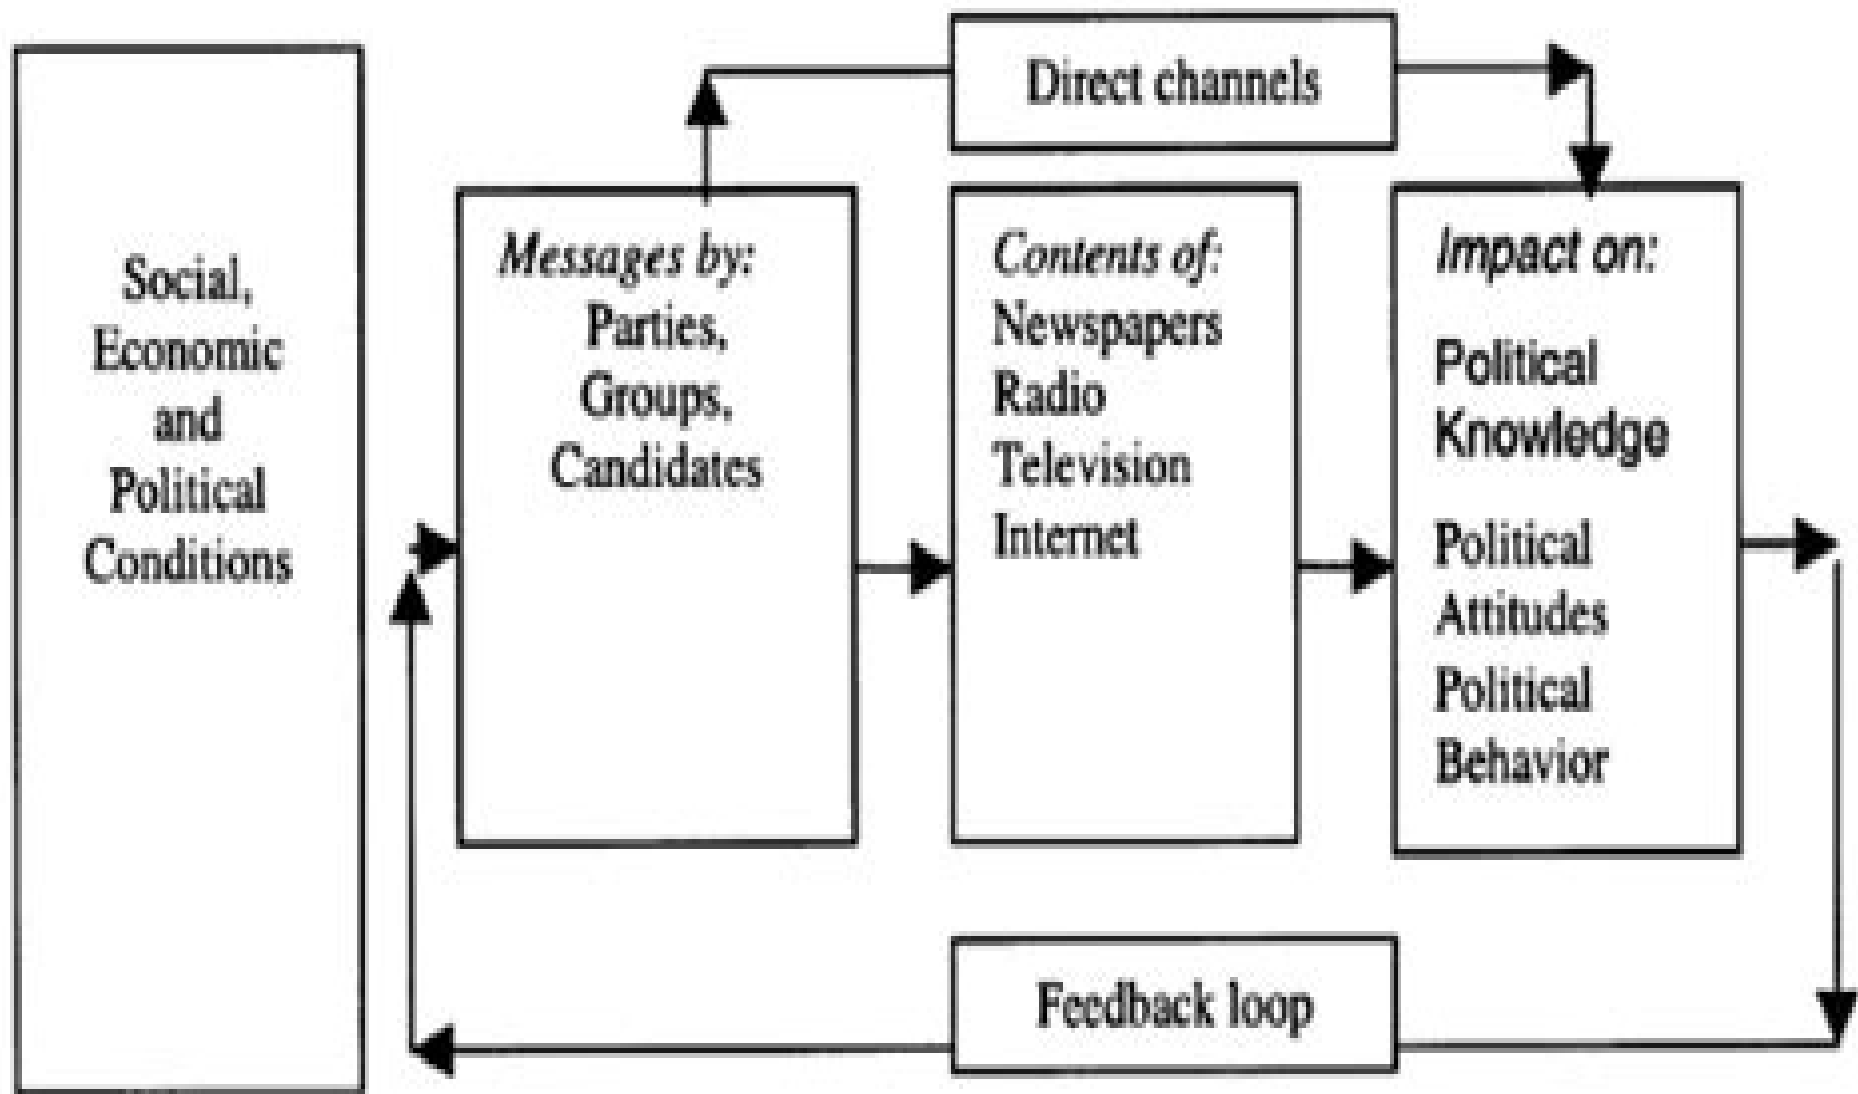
Social, Economic and Political Conditions

Direct channels

Messages by:
Parties,
Groups,
Candidates

Contents of:
Newspapers
Radio
Television
Internet

Impact on:
Political Knowledge
Political Attitudes
Political Behavior

Feedback loop